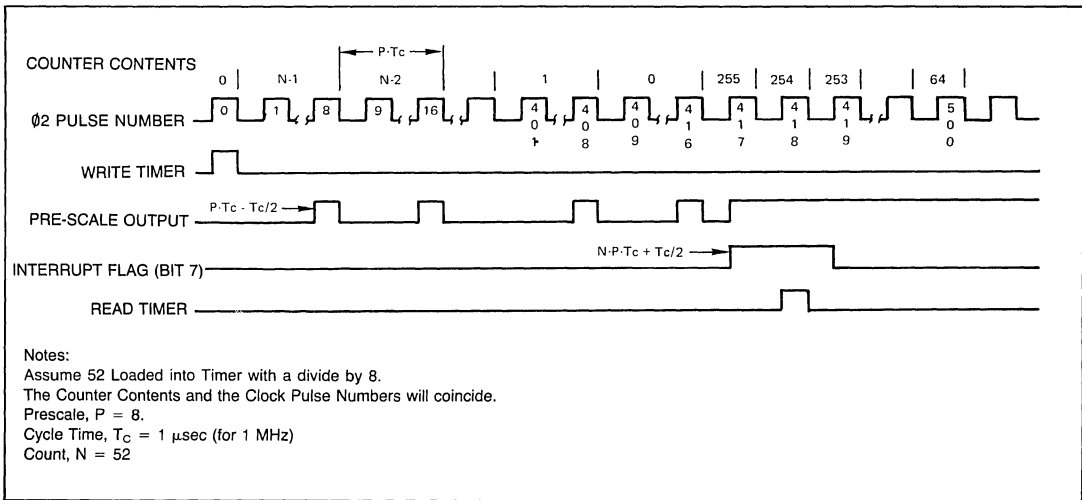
COUNTER CONTENTS

P·Tc

0 | N-1 | N-2 | 1 | 0 | 255 | 254 | 253 | 64

Ø2 PULSE NUMBER

0 1 8 9 16 401 408 409 416 417 418 419 500

WRITE TIMER

PRE-SCALE OUTPUT

P·Tc - Tc/2

INTERRUPT FLAG (BIT 7)

N·P·Tc + Tc/2

READ TIMER

Notes:
Assume 52 Loaded into Timer with a divide by 8.
The Counter Contents and the Clock Pulse Numbers will coincide.
Prescale, P = 8.
Cycle Time, $T_C = 1\ \mu sec$ (for 1 MHz)
Count, N = 52